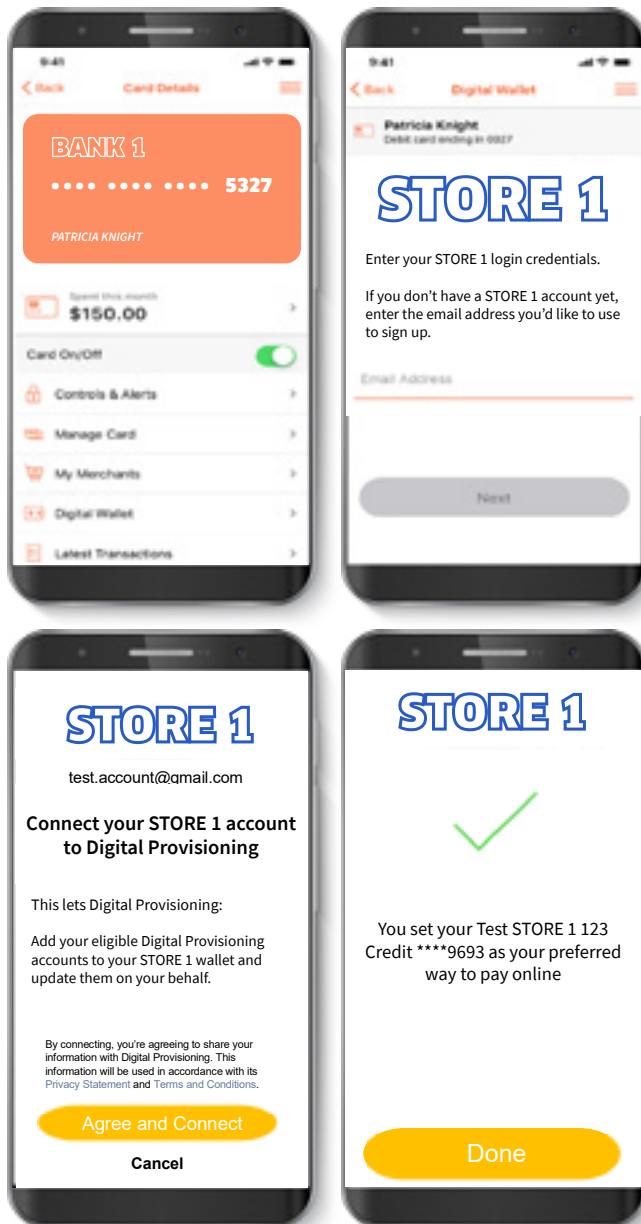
9:41

Back

Card Details

BANK 1

•••• •••• •••• 5327

PATRICIA KNIGHT

Spent this month
$150.00

Card On/Off

Controls & Alerts

Manage Card

My Merchants

Digital Wallet

Latest Transactions

9:41

Back

Digital Wallet

Patricia Knight
Debit card ending in 0327

STORE 1

Enter your STORE 1 login credentials.

If you don't have a STORE 1 account yet, enter the email address you'd like to use to sign up.

Email Address

Next

STORE 1

test.account@gmail.com

Connect your STORE 1 account to Digital Provisioning

This lets Digital Provisioning:

Add your eligible Digital Provisioning accounts to your STORE 1 wallet and update them on your behalf.

By connecting, you're agreeing to share your information with Digital Provisioning. This information will be used in accordance with its Privacy Statement and Terms and Conditions.

Agree and Connect

Cancel

STORE 1

You set your Test STORE 1 123 Credit ****9693 as your preferred way to pay online

Done